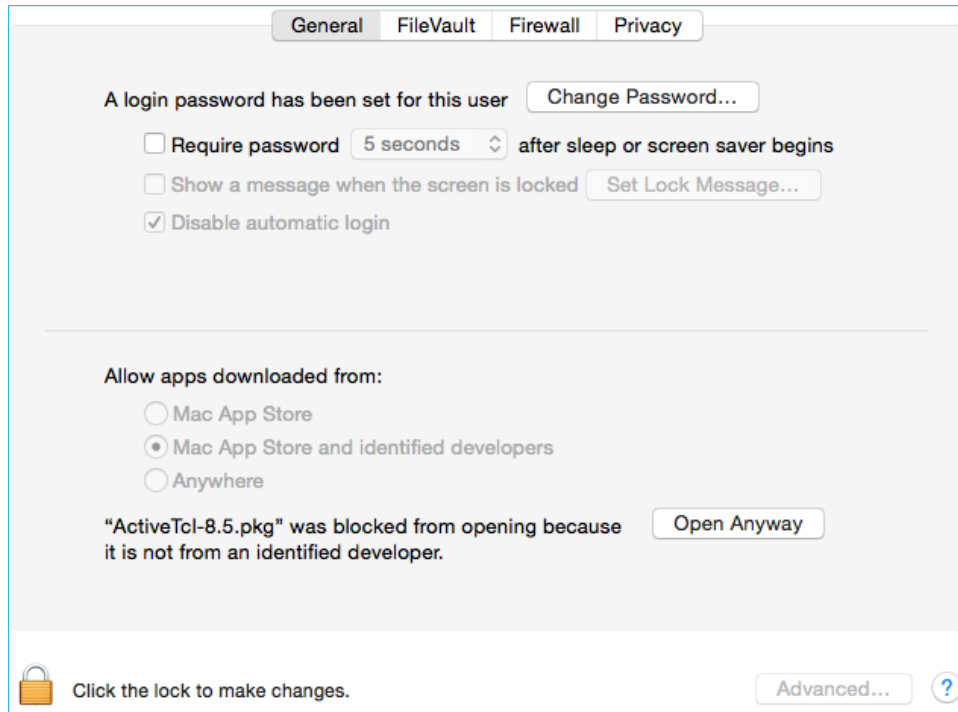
General FileVault Firewall Privacy

A login password has been set for this user Change Password...

Require password 5 seconds after sleep or screen saver begins

Show a message when the screen is locked Set Lock Message...

Disable automatic login

Allow apps downloaded from:

Mac App Store

Mac App Store and identified developers

Anywhere

“ActiveTcl-8.5.pkg" was blocked from opening because it is not from an identified developer. Open Anyway

Click the lock to make changes.

Advanced...

?